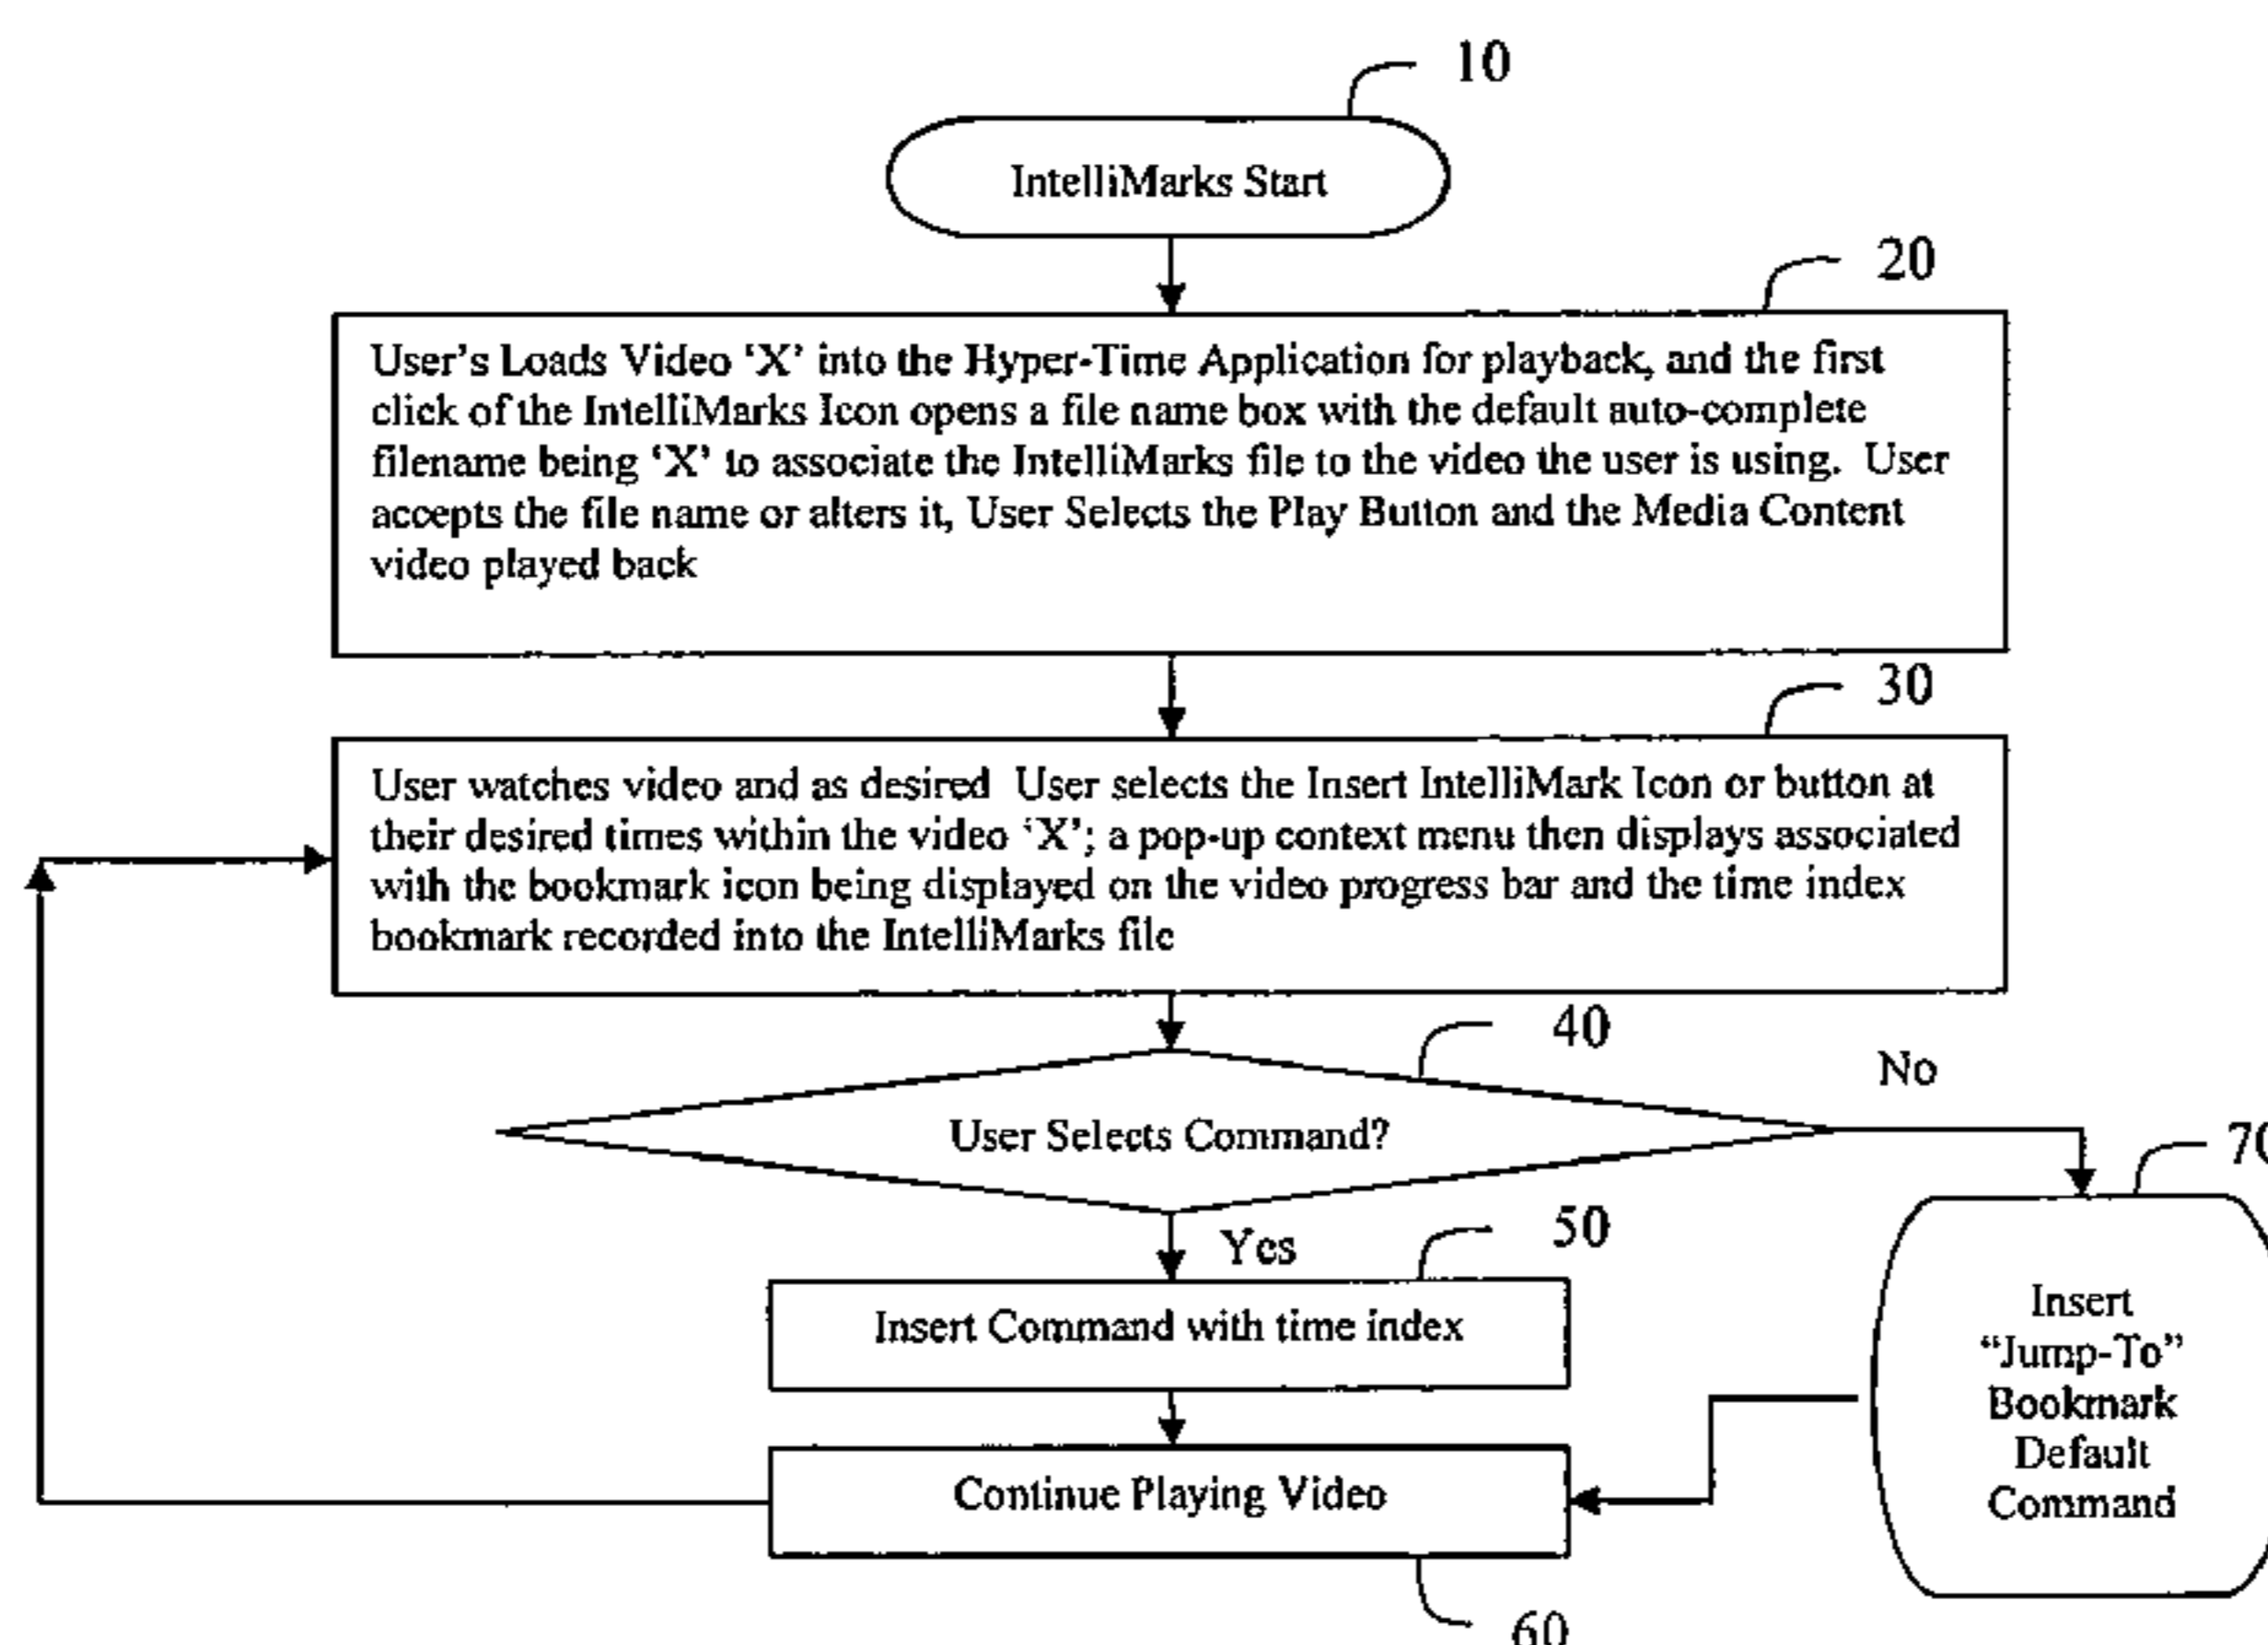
10

IntelliMarks Start

20

User's Loads Video 'X' into the Hyper-Time Application for playback, and the first click of the IntelliMarks Icon opens a file name box with the default auto-complete filename being 'X' to associate the IntelliMarks file to the video the user is using. User accepts the file name or alters it, User Selects the Play Button and the Media Content video played back

30

User watches video and as desired User selects the Insert IntelliMark Icon or button at their desired times within the video 'X'; a pop-up context menu then displays associated with the bookmark icon being displayed on the video progress bar and the time index bookmark recorded into the IntelliMarks file

40

No

User Selects Command?

70

Yes

50

Insert Command with time index

Insert "Jump-To" Bookmark Default Command

Continue Playing Video

60